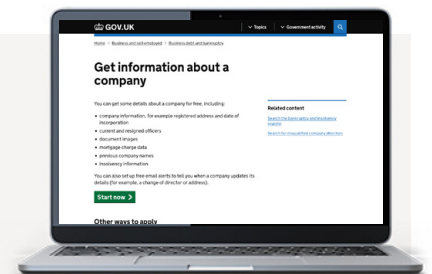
GOV.UK

Topics

Government activity

Home > Business and self-employed > Business debt and bankruptcy

Get information about a company

You can get some details about a company for free, including:

- company information, for example registered address and date of incorporation
- current and resigned officers
- document images
- mortgage charge data
- previous company names
- insolvency information

You can also set up free email alerts to tell you when a company updates its details (for example, a change of director or address).

Start now >

Other ways to apply

Related content

Search the bankruptcy and insolvency register

Search for disqualified company directors